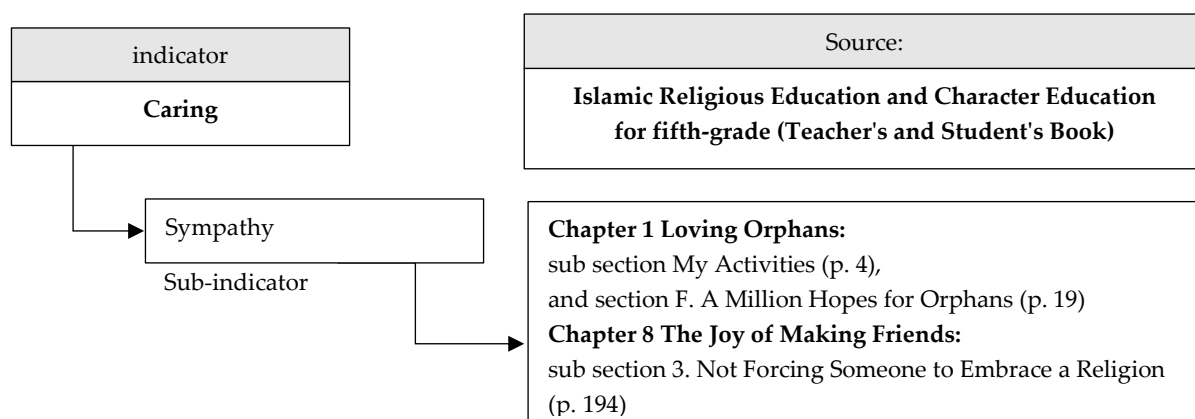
indicator

**Caring**

Source:

**Islamic Religious Education and Character Education for fifth-grade (Teacher's and Student's Book)**

Sympathy

Sub-indicator

**Chapter 1 Loving Orphans:**
sub section My Activities (p. 4),
and section F. A Million Hopes for Orphans (p. 19)
**Chapter 8 The Joy of Making Friends:**
sub section 3. Not Forcing Someone to Embrace a Religion (p. 194)